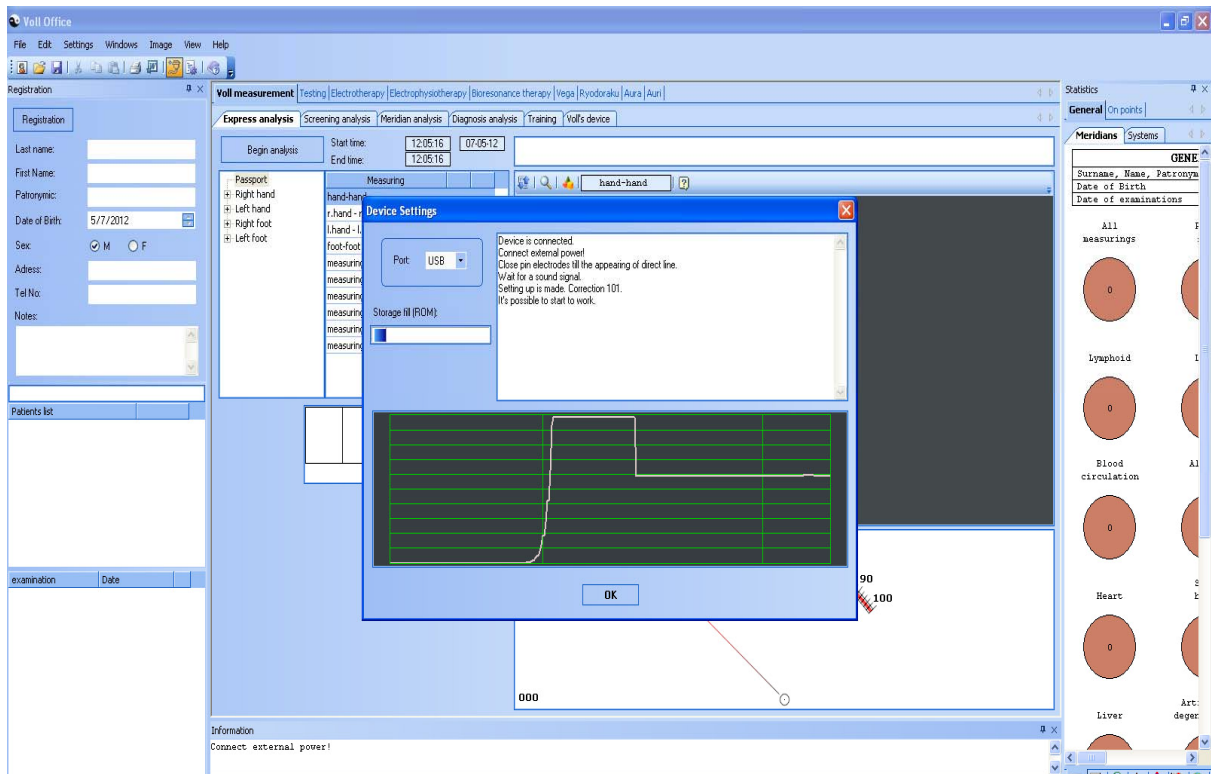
Voll Office

File Edit Settings Windows Image View Help

Registration

Registration

Last name:

First Name:

Patronymic:

Date of Birth: 5/7/2012

Sex: M F

Adress:

Tel No:

Notes:

Patients list

examination | Date

Voll measurement | Testing | Electrotherapy | Electrophysiotherapy | Bioresonance therapy | Vega | Ryodoraku | Aura | Auri

Express analysis | Screening analysis | Meridian analysis | Diagnosis analysis | Training | Voll's device

Begin analysis

Start time: 12:05:16 07-05-12
End time: 12:05:16

Passport
Right hand
Left hand
Right foot
Left foot

Measuring
hand-hand
r.hand - r
l.hand - l.
foot-foot
measuring
measuring
measuring
measuring
measuring
measuring

hand-hand

Device Settings

Port: USB

Storage fill (ROM):

Device is connected.
Connect external power!
Close pin electrodes till the appearing of direct line.
Wait for a sound signal.
Setting up is made. Correction 101.
It's possible to start to work.

OK

90
100
000

Information
Connect external power!

Statistics

General | On points

Meridians | Systems

GENE
Surname, Name, Patronym
Date of Birth
Date of examinations

All measurings
0

Lymphoid
0

Blood circulation
0

Heart
0

Liver

Al

Art
degen